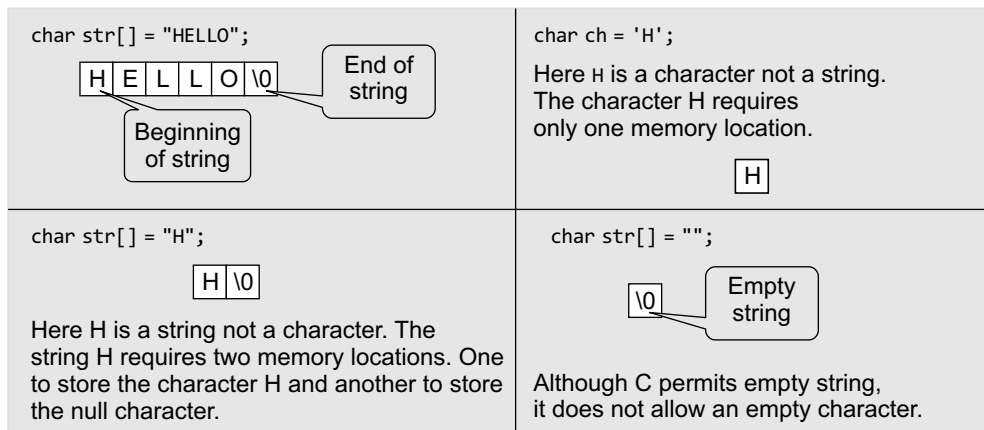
char str[] = "HELLO";

| H | E | L | L | O | \0 |
|---|---|---|---|---|---|

End of string

Beginning of string

char ch = 'H';

Here H is a character not a string. The character H requires only one memory location.

| H |
|---|

char str[] = "H";

| H | \0 |
|---|---|

Here H is a string not a character. The string H requires two memory locations. One to store the character H and another to store the null character.

char str[] = "";

| \0 |
|---|

Empty string

Although C permits empty string, it does not allow an empty character.